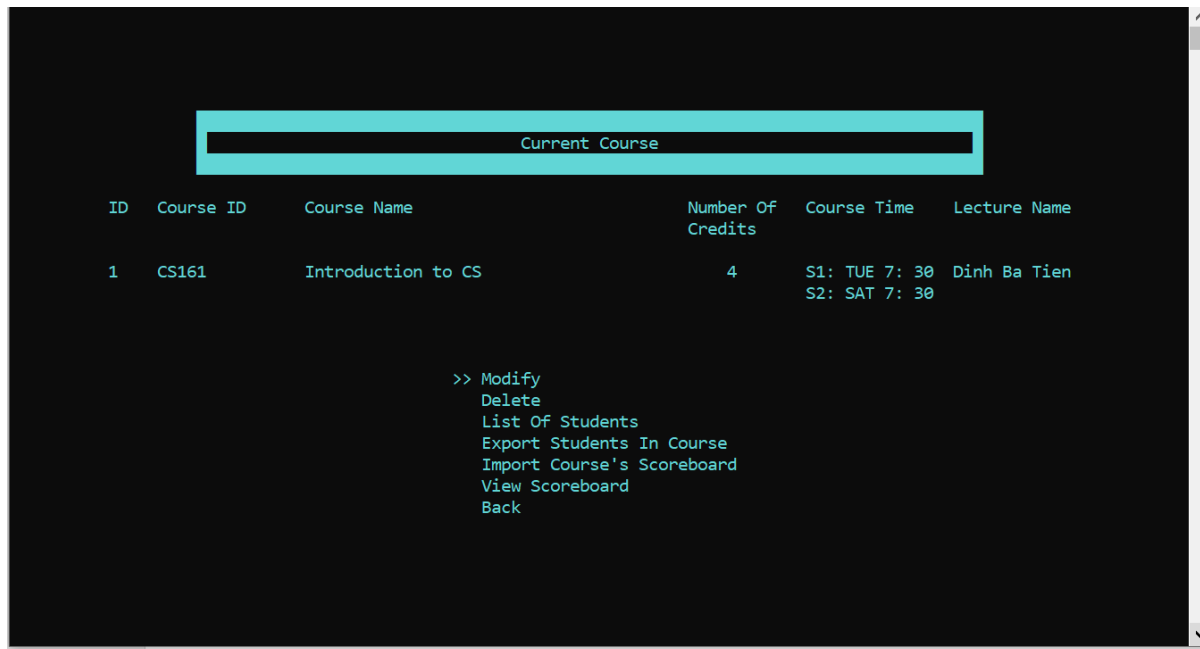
Current Course

| ID | Course ID | Course Name | Number Of Credits | Course Time | Lecture Name |
|---|---|---|---|---|---|
| 1 | CS161 | Introduction to CS | 4 | S1: TUE 7: 30 S2: SAT 7: 30 | Dinh Ba Tien |

>> Modify
Delete
List Of Students
Export Students In Course
Import Course's Scoreboard
View Scoreboard
Back